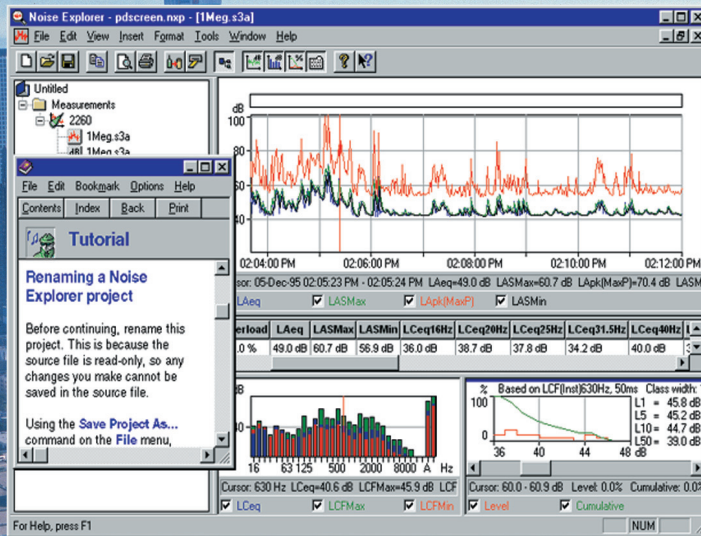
Noise Explorer - pdscreen.nxp - [1Meg.s3a]

File Edit View Insert Format Tools Window Help

Untitled
Measurements
2260
1Meg.s3a
1Meg.s3a

File Edit Bookmark Options Help

Contents Index Back Print

Tutorial

Renaming a Noise Explorer project

Before continuing, rename this project. This is because the source file is read-only, so any changes you make cannot be saved in the source file.

Using the Save Project As... command on the File menu,

dB
100
80
60
40

02:04:00 PM 02:06:00 PM 02:08:00 PM 02:10:00 PM 02:12:00 PM

ursor: 05-Dec-95 02:05:23 PM - 02:05:24 PM LAeq=49.0 dB LASMax=60.7 dB LApk(MaxP)=70.4 dB

LAeq LASMax LApk(MaxP) LASMin

| erload | LAeq | LASMax | LASMin | LCeq16Hz | LCeq20Hz | LCeq25Hz | LCeq31.5Hz | LCeq40Hz | L |
|---|---|---|---|---|---|---|---|---|---|
| .0 % | 49.0 dB | 60.7 dB | 56.9 dB | 36.0 dB | 38.7 dB | 37.8 dB | 34.2 dB | 40.0 dB | |

dB
60
40
16 63 125 500 2000 8000 A Hz

Cursor: 630 Hz LCeq=40.6 dB LCFMax=45.9 dB LCF

LCeq LCFMax LCFMin

% Based on LCF(Inst)630Hz, 50ms Class width:
100
0
36 40 44 48 dB
L1 = 45.8 dB
L5 = 45.2 dB
L10= 44.7 dB
L50= 39.0 dB

Cursor: 60.0 - 60.9 dB Level: 0.0% Cumulative: 0.0%

Level Cumulative

For Help, press F1
NUM